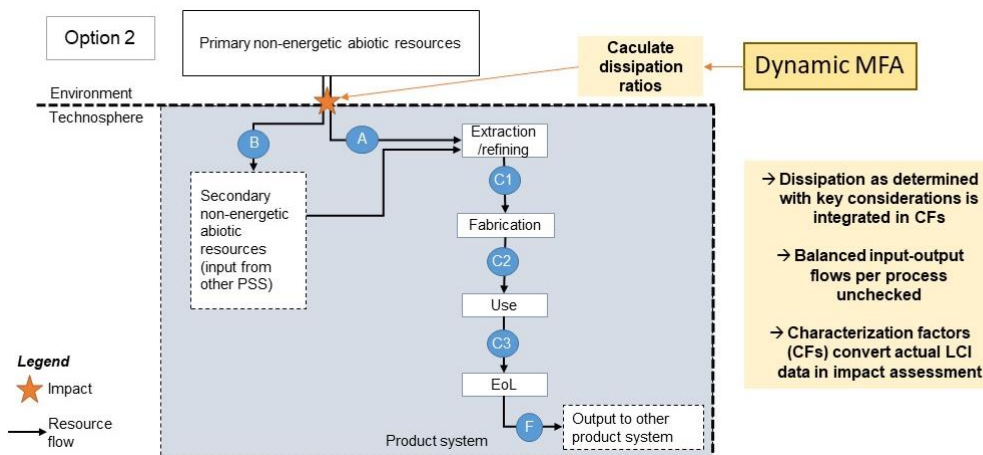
Option 2

Primary non-energetic abiotic resources

Caculate dissipation ratios

Dynamic MFA

Environment

Technosphere

B

A

Extraction /refining

Secondary non-energetic abiotic resources (input from other PSS)

C1

Fabrication

C2

Use

C3

EoL

F

Output to other product system

Product system

→ Dissipation as determined with key considerations is integrated in CFs

→ Balanced input-output flows per process unchecked

→ Characterization factors (CFs) convert actual LCI data in impact assessment

Legend

Impact

Resource flow